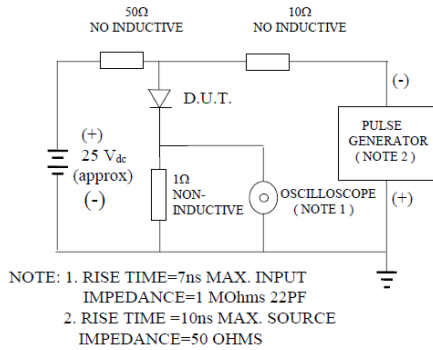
50Ω
NO INDUCTIVE

10Ω
NO INDUCTIVE

D.U.T.

(-)

PULSE
GENERATOR
( NOTE 2 )

(+)

25 V$_{dc}$
(approx)

(-)

1Ω
NON-
INDUCTIVE

OSCILLOSCOPE
( NOTE 1 )

(+)

NOTE: 1. RISE TIME=7ns MAX. INPUT IMPEDANCE=1 MOhms 22PF
2. RISE TIME =10ns MAX. SOURCE IMPEDANCE=50 OHMS